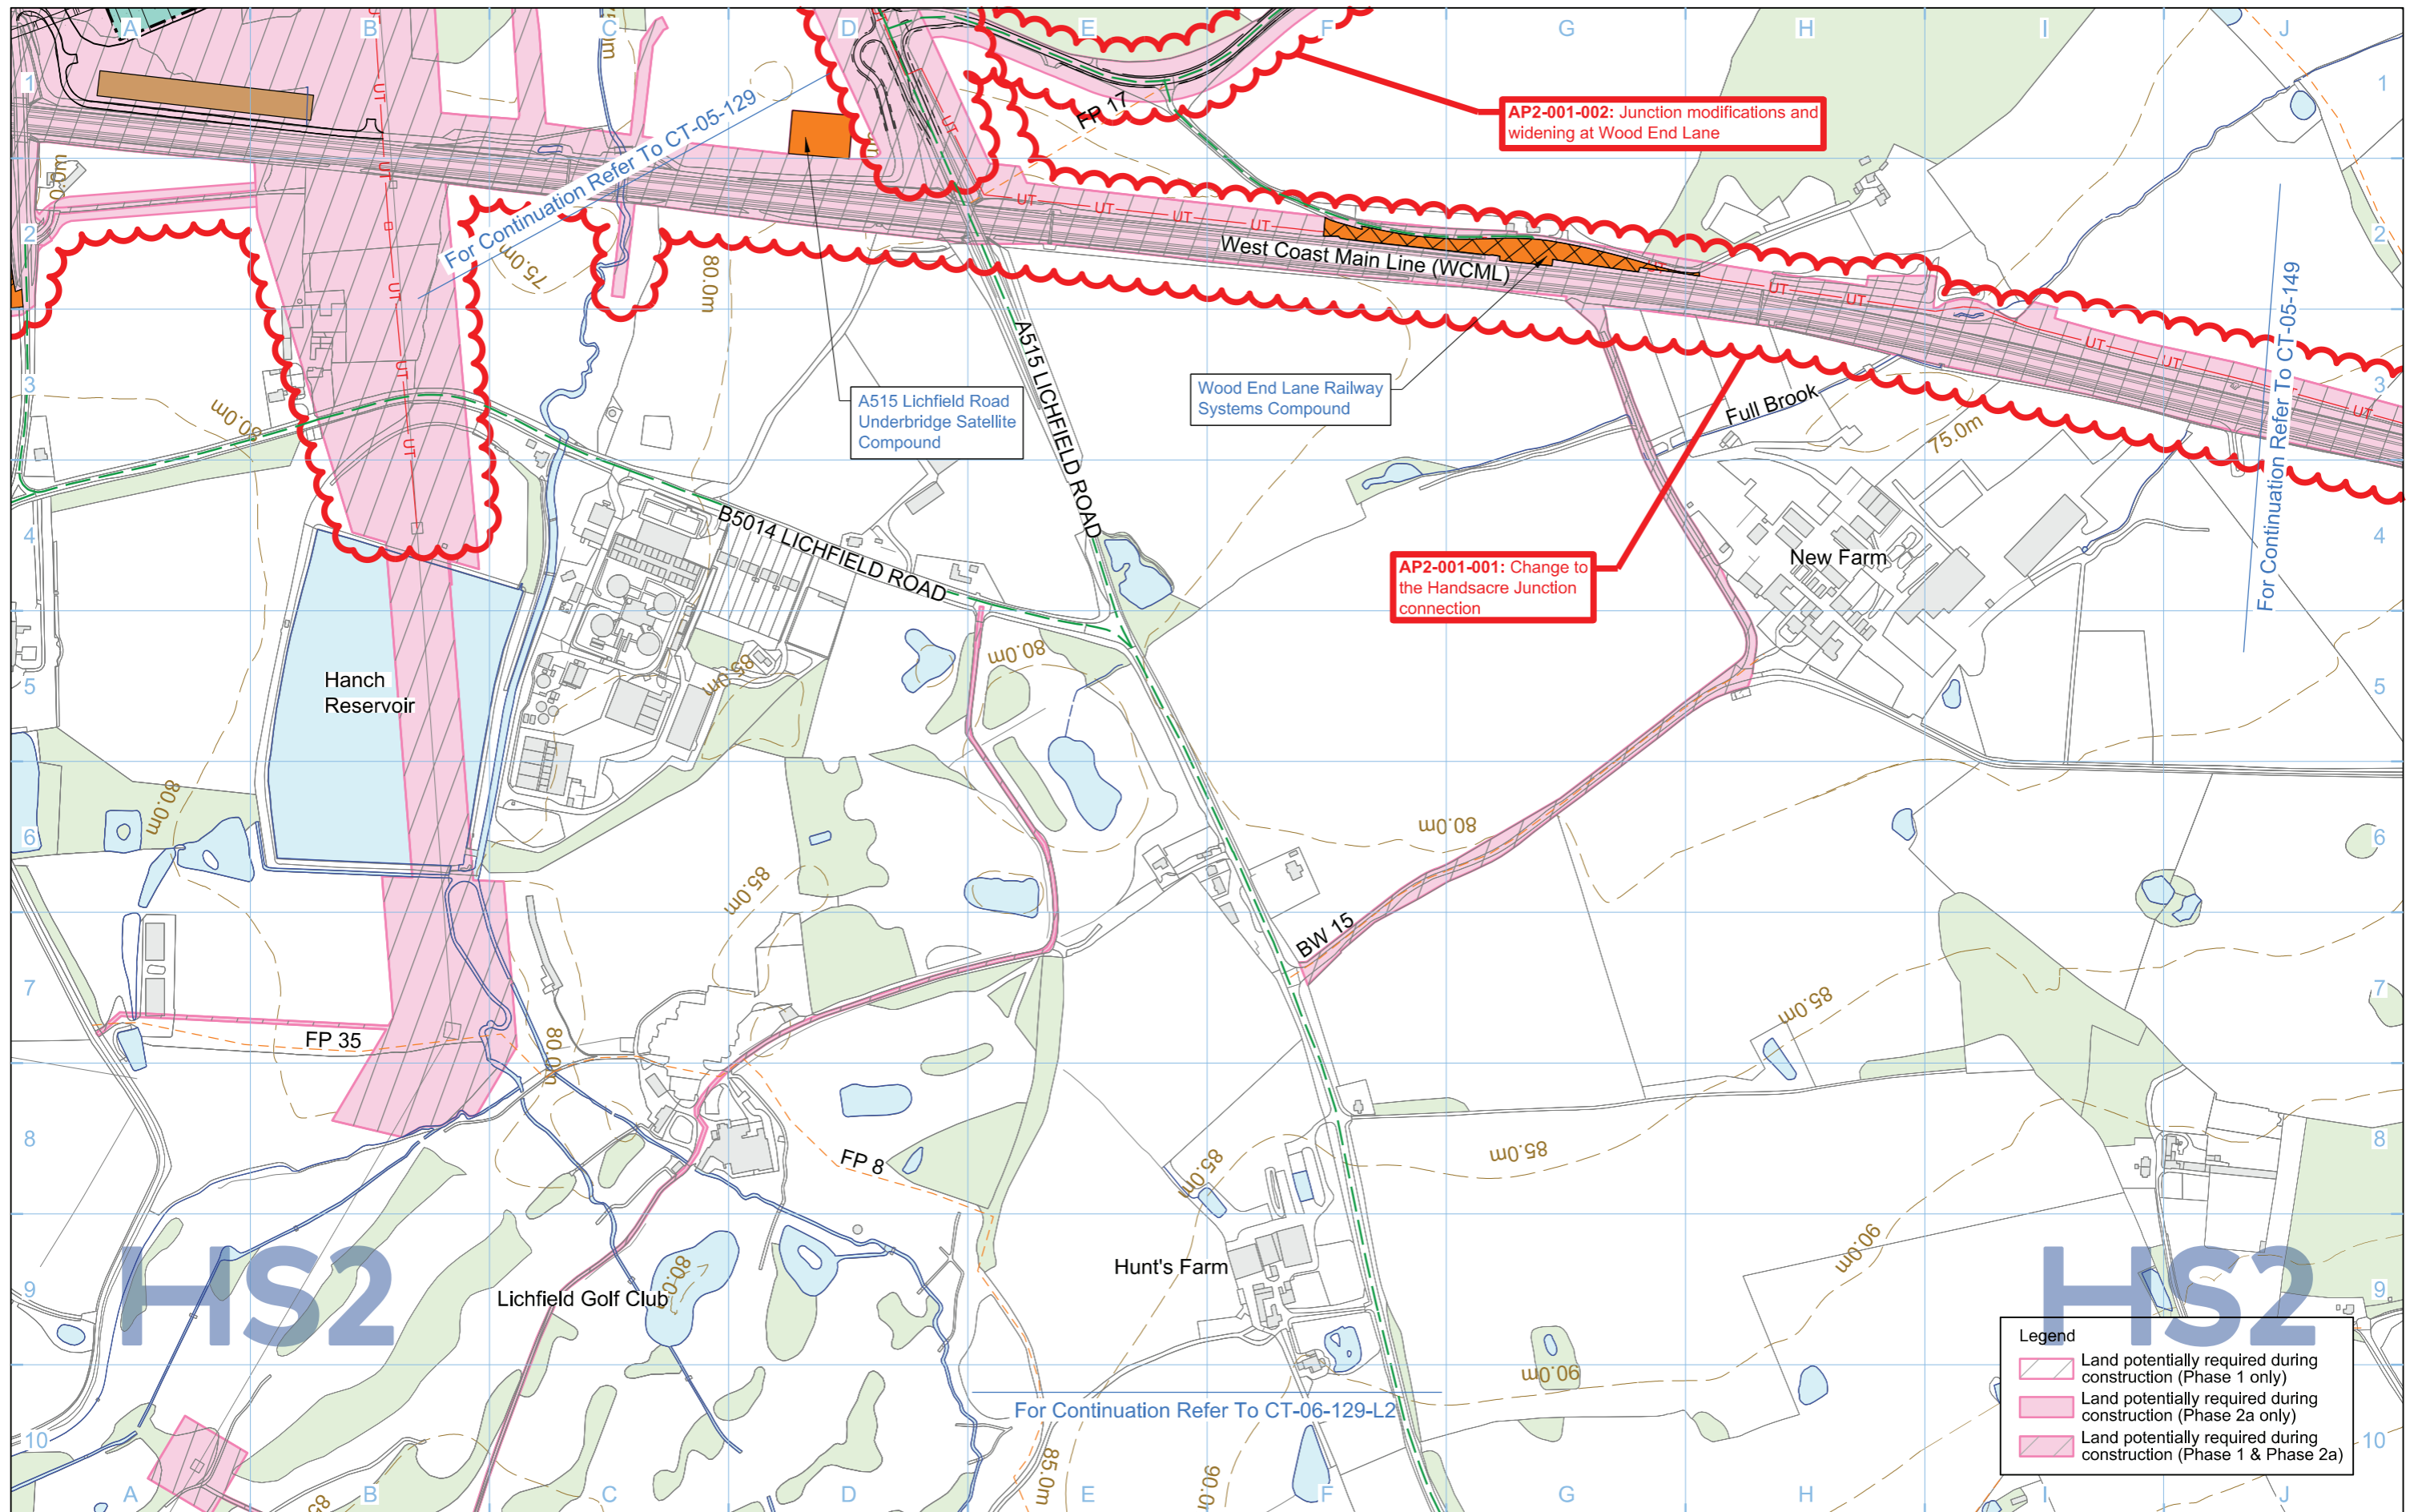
A B C D E F G H I J

1 2 3 4 5 6 7 8 9 10

AP2-001-002: Junction modifications and widening at Wood End Lane

For Continuation Refer To CT-05-129

FP 17

UT UT UT UT UT UT UT UT UT

West Coast Main Line (WCML)

75.0m

80.0m

A515 LICHFIELD ROAD

A515 Lichfield Road Underbridge Satellite Compound

Wood End Lane Railway Systems Compound

Full Brook

75.0m

For Continuation Refer To CT-05-149

B5014 LICHFIELD ROAD

AP2-001-001: Change to the Handsacre Junction connection

New Farm

Hanch Reservoir

80.0m

85.0m

80.0m

80.0m

85.0m

BW 15

85.0m

FP 35

80.0m

FP 8

85.0m

85.0m

90.0m

HS2

Lichfield Golf Club

Hunt's Farm

90.0m

HS2

For Continuation Refer To CT-06-129-L2

85.0m

90.0m

Legend
Land potentially required during construction (Phase 1 only)
Land potentially required during construction (Phase 2a only)
Land potentially required during construction (Phase 1 & Phase 2a)